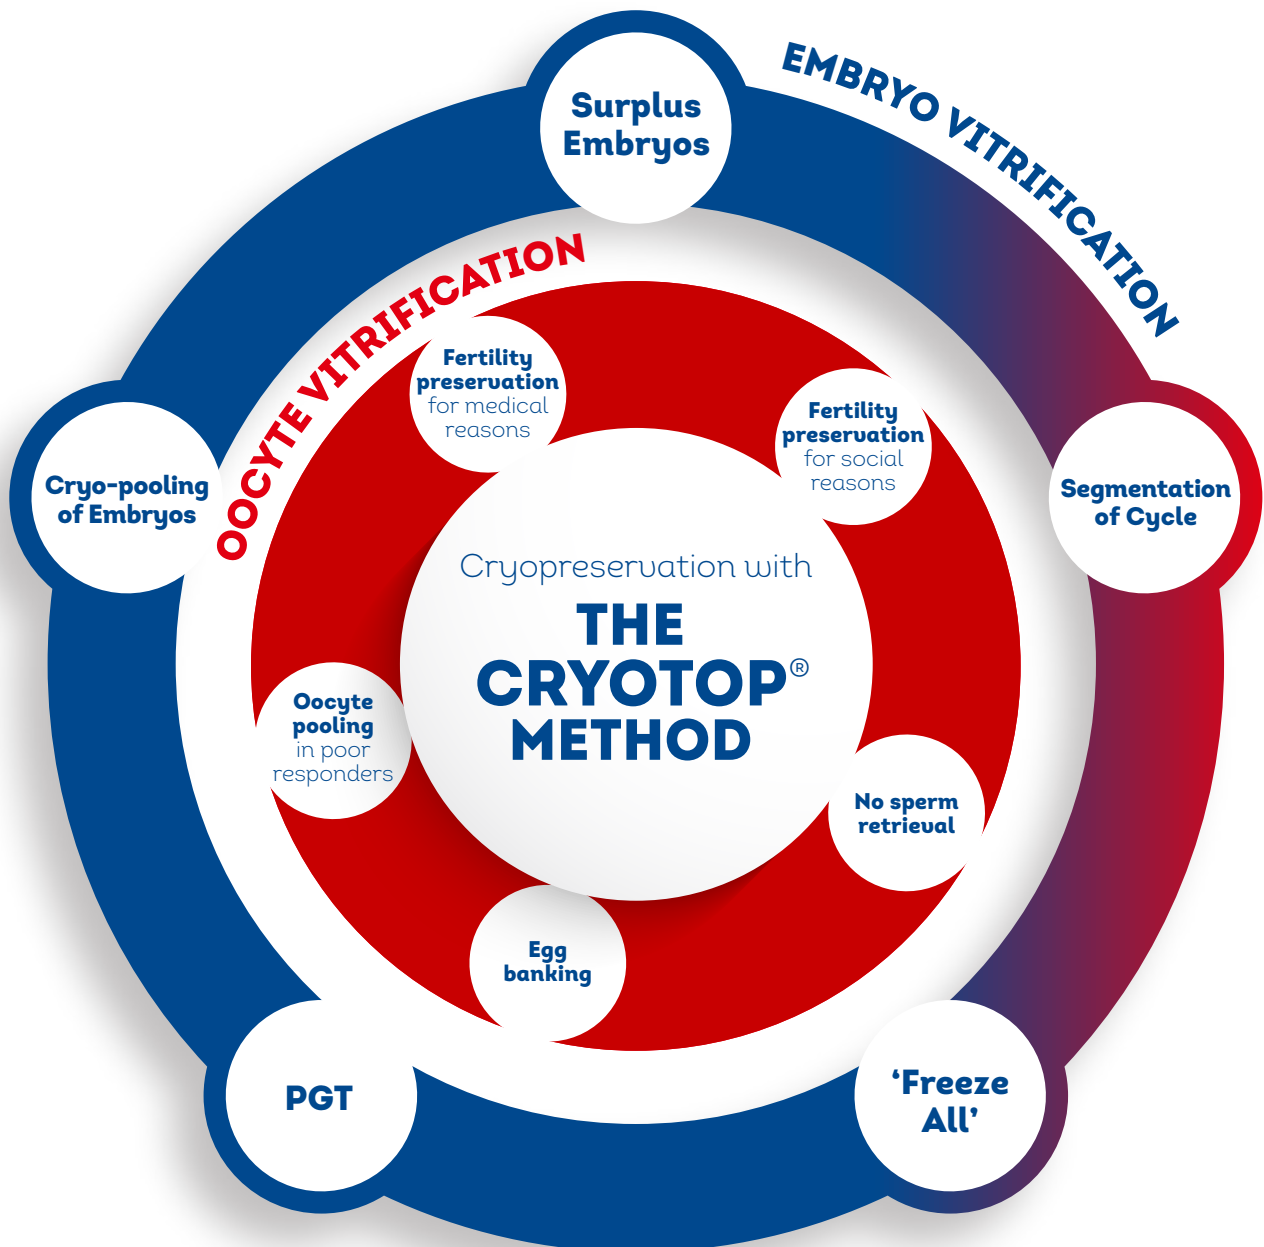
EMBRYO VITRIFICATION

Surplus Embryos

Segmentation of Cycle

'Freeze All'

PGT

Cryo-pooling of Embryos

OOCYTE VITRIFICATION

Fertility preservation for medical reasons

Fertility preservation for social reasons

No sperm retrieval

Egg banking

Oocyte pooling in poor responders

Cryopreservation with

THE CRYOTOP® METHOD